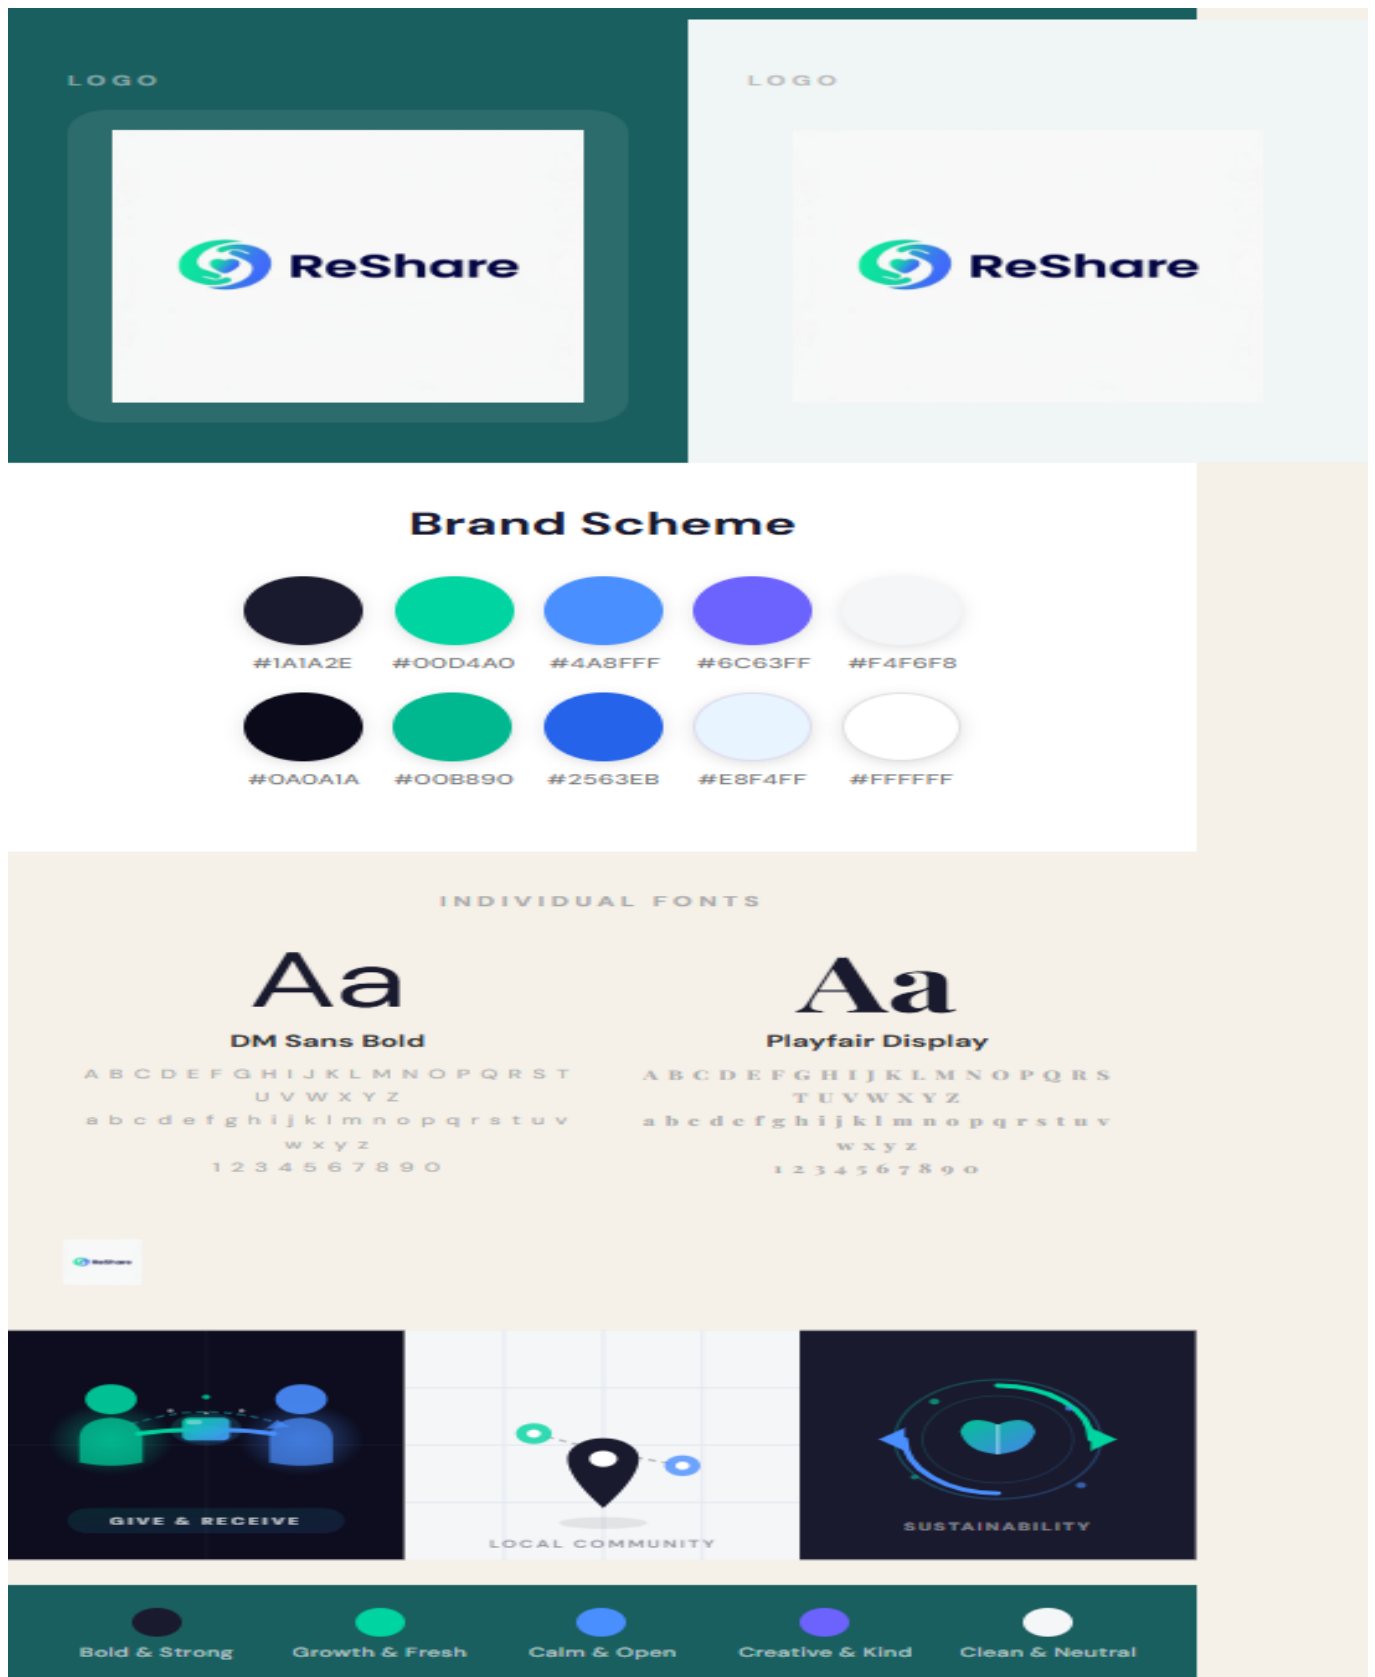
LOGO

ReShare

LOGO

ReShare

Brand Scheme

#1A1A2E #00D4A0 #4A8FFF #6C63FF #F4F6F8

#0A0A1A #00B890 #2563EB #E8F4FF #FFFFFF

INDIVIDUAL FONTS

Aa

DM Sans Bold

A B C D E F G H I J K L M N O P Q R S T U V W X Y Z
a b c d e f g h i j k l m n o p q r s t u v w x y z
1 2 3 4 5 6 7 8 9 0

Aa

Playfair Display

A B C D E F G H I J K L M N O P Q R S T U V W X Y Z
a b c d e f g h i j k l m n o p q r s t u v w x y z
1 2 3 4 5 6 7 8 9 0

GIVE & RECEIVE

LOCAL COMMUNITY

SUSTAINABILITY

Bold & Strong Growth & Fresh Calm & Open Creative & Kind Clean & Neutral